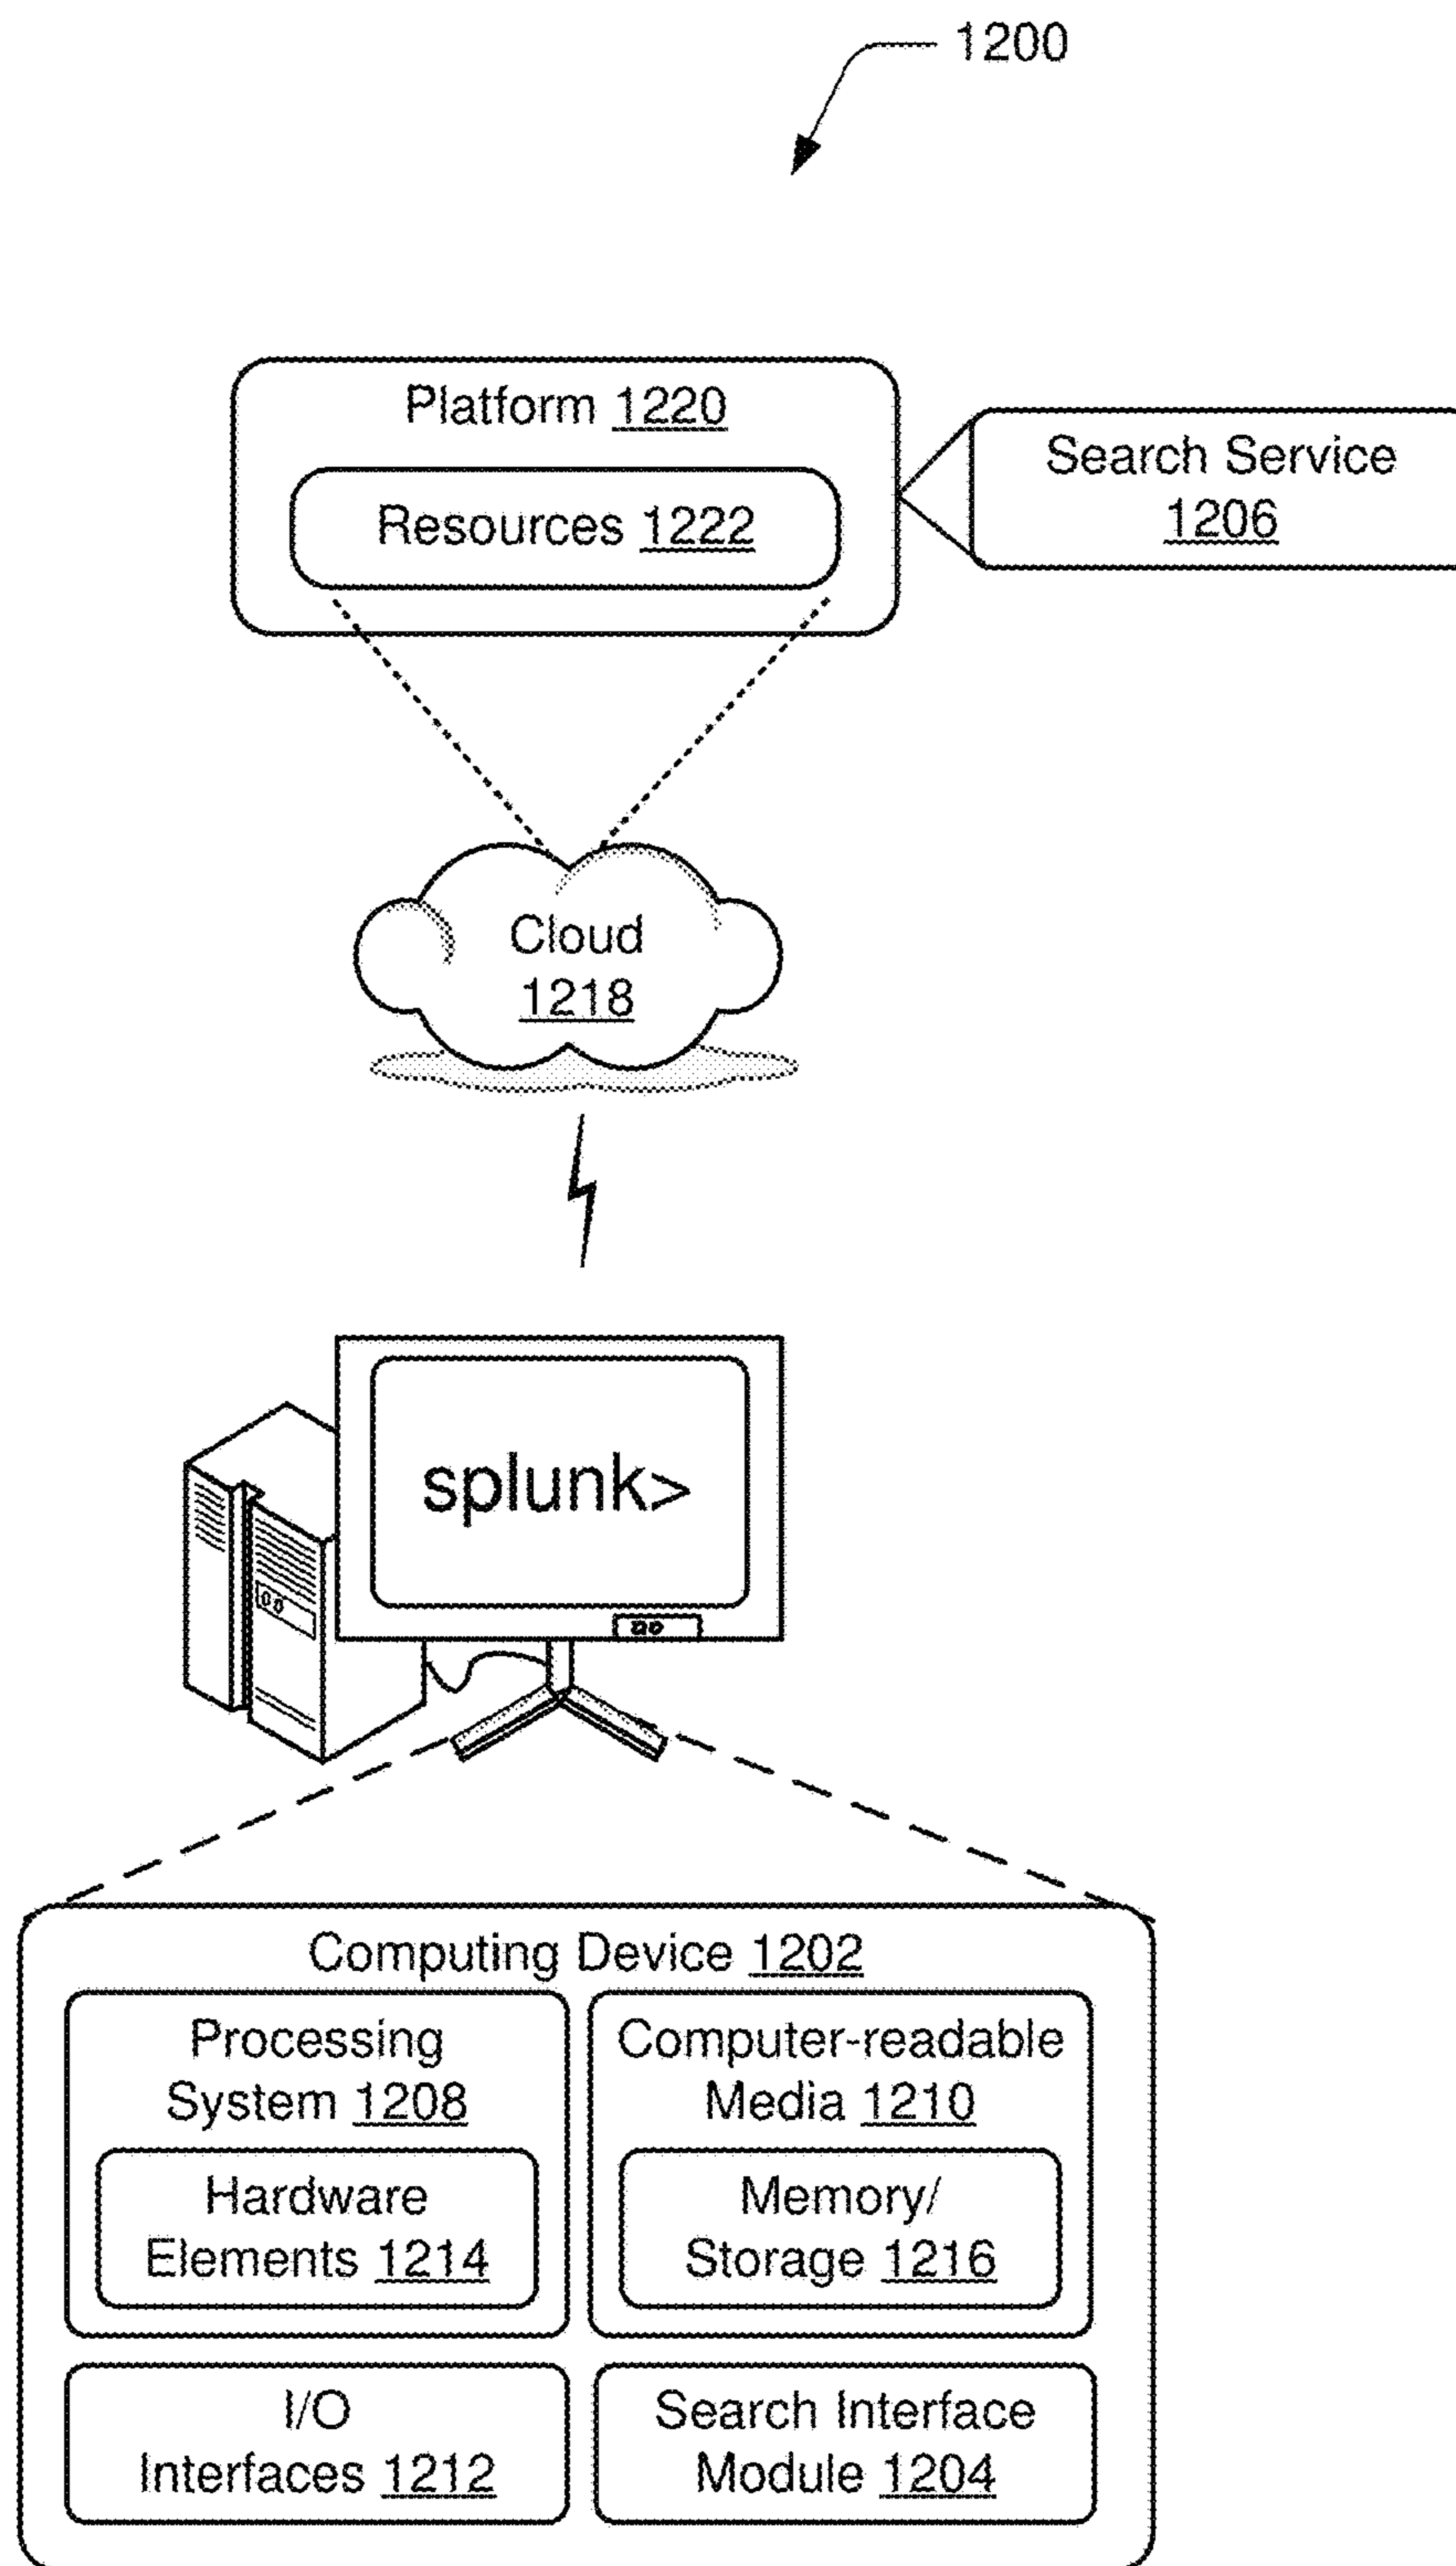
1200

Platform 1220

Resources 1222

Search Service 1206

Cloud 1218

splunk>

Computing Device 1202

Processing System 1208

Hardware Elements 1214

Computer-readable Media 1210

Memory/ Storage 1216

I/O Interfaces 1212

Search Interface Module 1204